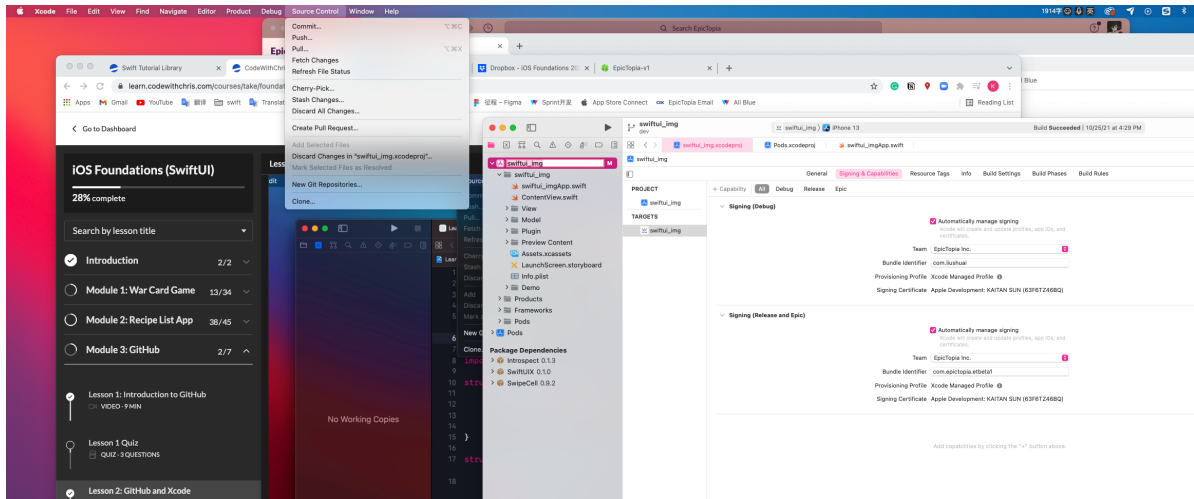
Xcode File Edit View Find Navigate Editor Product Debug Source Control Window Help

Commit... ⌥⌘C
Push...
Pull... ⌥⌘X
Fetch Changes
Refresh File Status

Cherry-Pick...
Stash Changes...
Discard All Changes...

Create Pull Request...

Add Selected Files
Discard Changes in "swiftui_img.xcodeproj"...
Mark Selected Files as Resolved

New Git Repositories...

Clone...

Search EpicTopia

Swift Tutorial Library
CodeWithChris
Dropbox - iOS Foundations 20
EpicTopia-v1

learn.codewithchris.com/courses/take/foundat

Apps Gmail YouTube 翻译 swift Translat

征程 – Figma Sprint开发 App Store Connect EpicTopia Email All Blue

Reading List

Blue

Go to Dashboard

iOS Foundations (SwiftUI)

28% complete

Search by lesson title

Introduction 2/2

Module 1: War Card Game 13/34

Module 2: Recipe List App 38/45

Module 3: GitHub 2/7

Lesson 1: Introduction to GitHub
VIDEO - 9 MIN

Lesson 1 Quiz
QUIZ - 3 QUESTIONS

Lesson 2: GitHub and Xcode

No Working Copies

swiftui_img
dev

swiftui_img M
swiftui_img
swiftui_imgApp.swift
ContentView.swift
View
Model
Plugin
Preview Content
Assets.xcassets
LaunchScreen.storyboard
Info.plist
Demo
Products
Frameworks
Pods
Pods

Package Dependencies
Introspect 0.1.3
SwiftUIX 0.1.0
SwipeCell 0.9.2

swiftui_img iPhone 13
Build Succeeded | 10/25/21 at 4:29 PM

swiftui_img.xcodeproj
Pods.xcodeproj
swiftui_imgApp.swift

swiftui_img

General Signing & Capabilities Resource Tags Info Build Settings Build Phases Build Rules

PROJECT
swiftui_img

TARGETS
swiftui_img

+ Capability All Debug Release Epic

Signing (Debug)

Automatically manage signing
Xcode will create and update profiles, app IDs, and certificates.

Team EpicTopia Inc.
Bundle Identifier com.liushuai
Provisioning Profile Xcode Managed Profile
Signing Certificate Apple Development: KAITAN SUN (63F6TZ46BQ)

Signing (Release and Epic)

Automatically manage signing
Xcode will create and update profiles, app IDs, and certificates.

Team EpicTopia Inc.
Bundle Identifier com.epictopia.etbeta1
Provisioning Profile Xcode Managed Profile
Signing Certificate Apple Development: KAITAN SUN (63F6TZ46BQ)

Add capabilities by clicking the "+" button above.